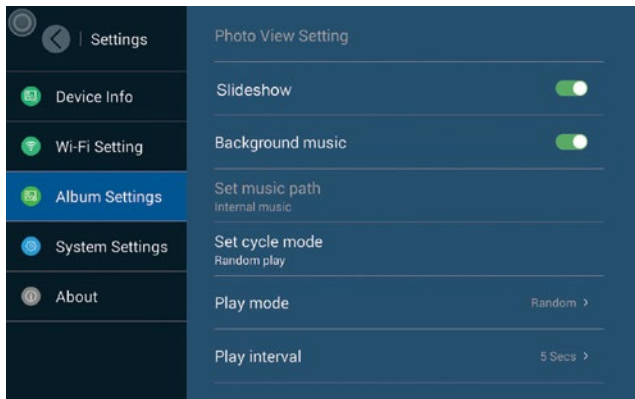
Settings

Device Info

Wi-Fi Setting

Album Settings

System Settings

About

Photo View Setting

Slideshow

Background music

Set music path
Internal music

Set cycle mode
Random play

Play mode
Random >

Play interval
5 Secs >